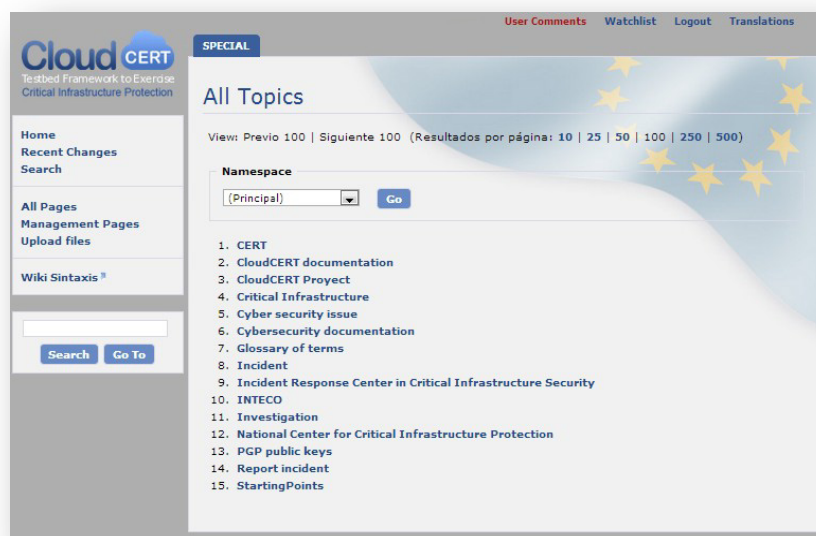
User Comments Watchlist Logout Translations

Cloud CERT
Testbed Framework to Exercise Critical Infrastructure Protection

SPECIAL

All Topics

View: Previo 100 | Siguiente 100 (Resultados por página: 10 | 25 | 50 | 100 | 250 | 500)

Namespace

(Principal) Go

Home
Recent Changes
Search

All Pages
Management Pages
Upload files

Wiki Sintaxis

Search Go To

1. CERT
2. CloudCERT documentation
3. CloudCERT Proyect
4. Critical Infrastructure
5. Cyber security issue
6. Cybersecurity documentation
7. Glossary of terms
8. Incident
9. Incident Response Center in Critical Infrastructure Security
10. INTECO
11. Investigation
12. National Center for Critical Infrastructure Protection
13. PGP public keys
14. Report incident
15. StartingPoints